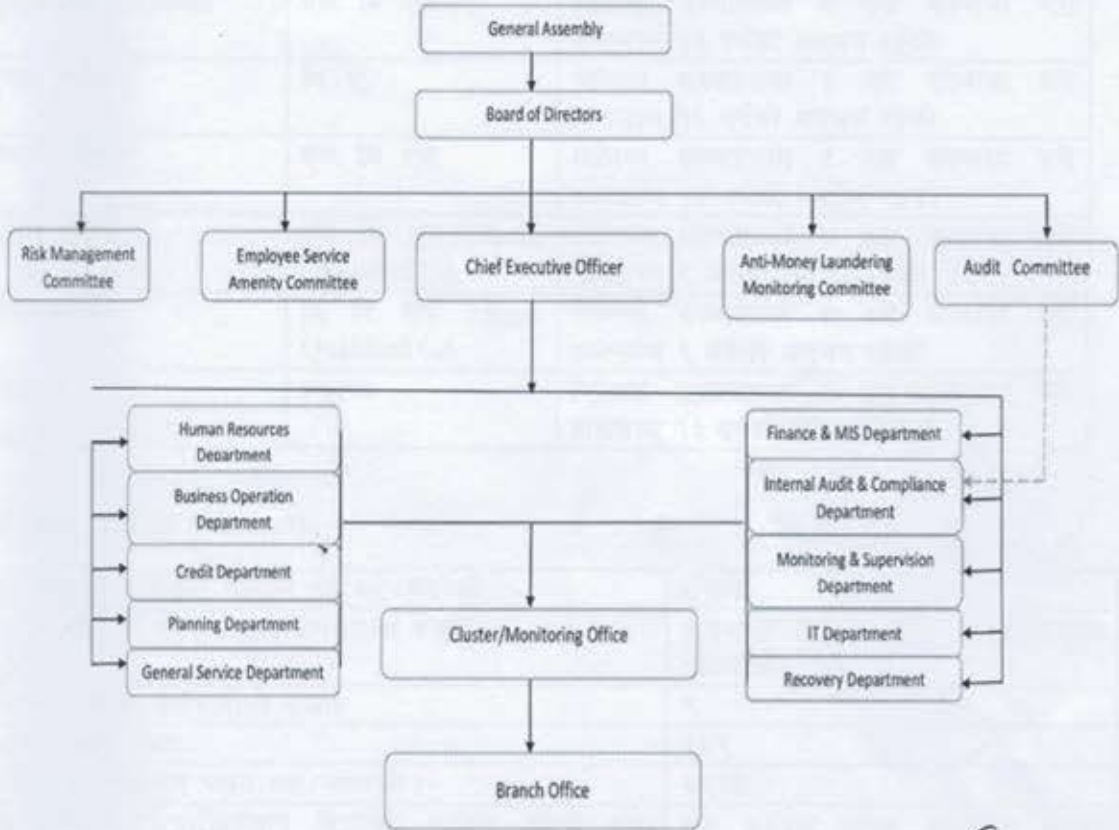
General Assembly

Board of Directors

Risk Management Committee

Employee Service Amenity Committee

Chief Executive Officer

Anti-Money Laundering Monitoring Committee

Audit Committee

Human Resources Department

Business Operation Department

Credit Department

Planning Department

General Service Department

Cluster/Monitoring Office

Finance & MIS Department

Internal Audit & Compliance Department

Monitoring & Supervision Department

IT Department

Recovery Department

Branch Office